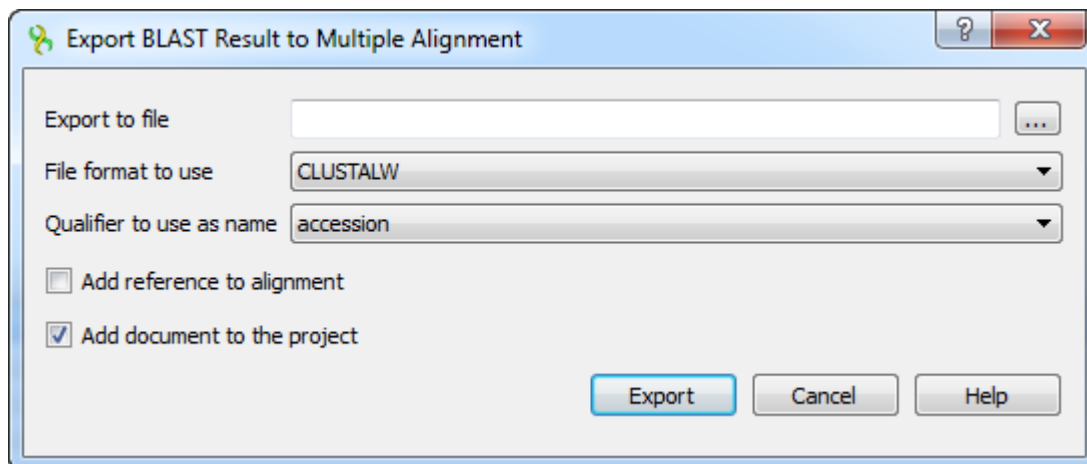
Export BLAST Result to Multiple Alignment

?

X

Export to file

...

File format to use

CLUSTALW

Qualifier to use as name

accession

Add reference to alignment

Add document to the project

Export

Cancel

Help